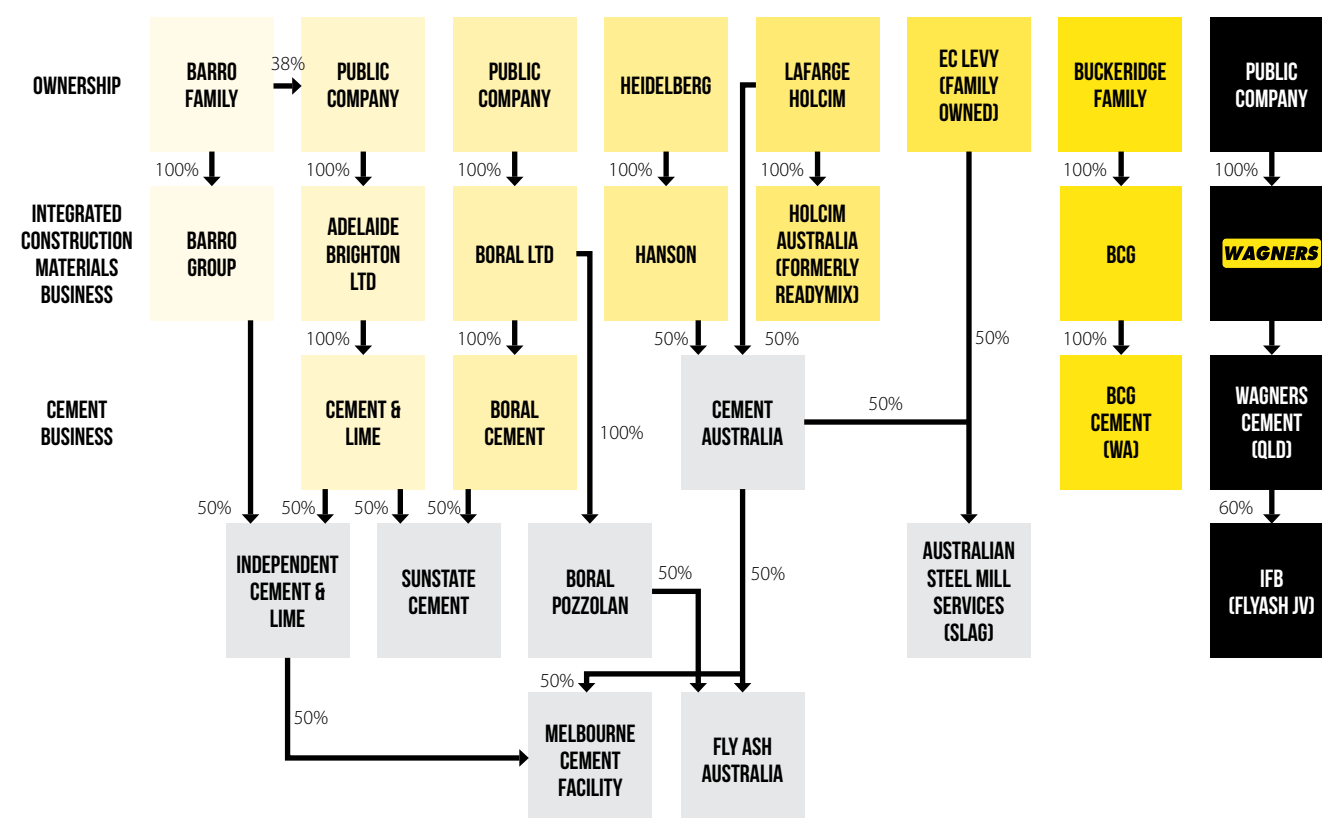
OWNERSHIP

BARRO FAMILY

38%

PUBLIC COMPANY

PUBLIC COMPANY

HEIDELBERG

LAFARGE HOLCIM

EC LEVY (FAMILY OWNED)

BUCKERIDGE FAMILY

PUBLIC COMPANY

100%

100%

100%

100%

100%

100%

100%

INTEGRATED CONSTRUCTION MATERIALS BUSINESS

BARRO GROUP

ADELAIDE BRIGHTON LTD

BORAL LTD

HANSON

HOLCIM AUSTRALIA (FORMERLY READYMIX)

BCG

WAGNERS

100%

100%

50%

50%

50%

100%

CEMENT BUSINESS

CEMENT & LIME

BORAL CEMENT

100%

CEMENT AUSTRALIA

50%

BCG CEMENT (WA)

WAGNERS CEMENT (QLD)

50%

50%

50%

50%

60%

INDEPENDENT CEMENT & LIME

SUNSTATE CEMENT

BORAL POZZOLAN

50%

50%

AUSTRALIAN STEEL MILL SERVICES (SLAG)

IFB (FLYASH JV)

50%

50%

MELBOURNE CEMENT FACILITY

FLY ASH AUSTRALIA